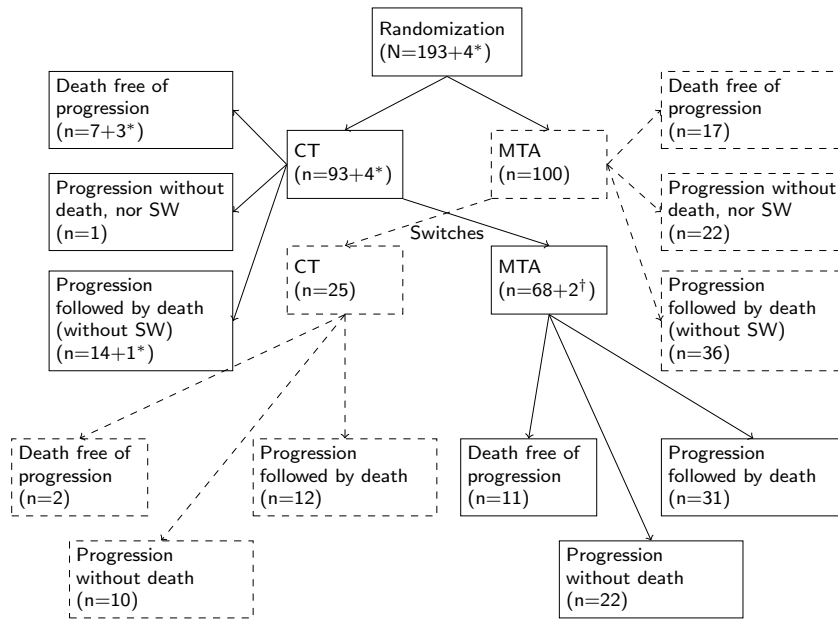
Randomization (N=193+4*)

Death free of progression (n=7+3*)

CT (n=93+4*)

MTA (n=100)

Death free of progression (n=17)

Progression without death, nor SW (n=1)

Progression without death, nor SW (n=22)

Switches

CT (n=25)

MTA (n=68+2$^{\dagger}$)

Progression followed by death (without SW) (n=14+1*)

Progression followed by death (without SW) (n=36)

Death free of progression (n=2)

Progression followed by death (n=12)

Death free of progression (n=11)

Progression followed by death (n=31)

Progression without death (n=10)

Progression without death (n=22)